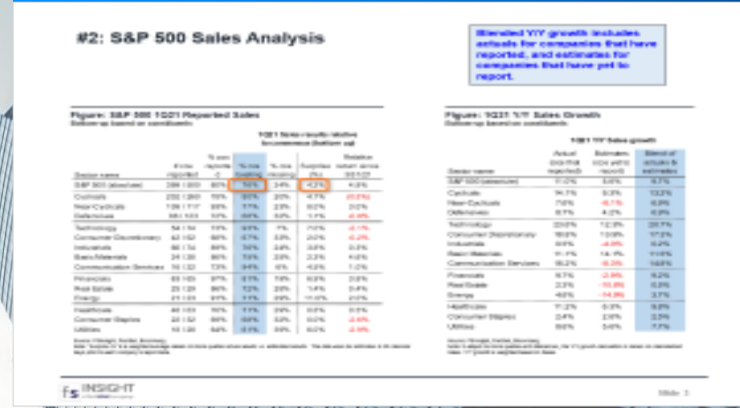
#2: S&P 500 Sales Analysis

Blended Y/Y growth includes actuals for companies that have reported, and estimates for companies that have yet to report.

Figure: S&P 500 1Q21 Reported Sales
Bottom-up based on constituents

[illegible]

Figure: 1Q21 Y/Y Sales Growth
Bottom-up based on constituents

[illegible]

INSIGHT

Slide 3